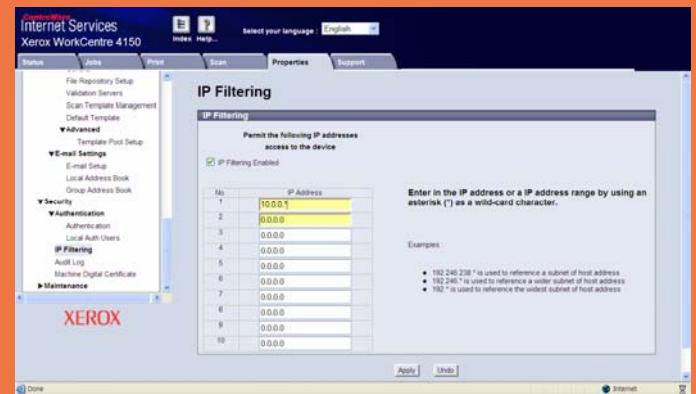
CentreWare
Internet Services
Xerox WorkCentre 4150

Index Help...

Select your language : English

Status | Jobs | Print | Scan | Properties | Support

File Repository Setup
Validation Servers
Scan Template Management
Default Template
▼Advanced
Template Pool Setup
▼E-mail Settings
E-mail Setup
Local Address Book
Group Address Book
▼Security
▼Authentication
Authentication
Local Auth Users
IP Filtering
Audit Log
Machine Digital Certificate
▶Maintenance

XEROX

IP Filtering

IP Filtering

Permit the following IP addresses access to the device

IP Filtering Enabled

| No. | IP Address |
|---|---|
| 1 | 10.0.0.1 |
| 2 | 0.0.0.0 |
| 3 | 0.0.0.0 |
| 4 | 0.0.0.0 |
| 5 | 0.0.0.0 |
| 6 | 0.0.0.0 |
| 7 | 0.0.0.0 |
| 8 | 0.0.0.0 |
| 9 | 0.0.0.0 |
| 10 | 0.0.0.0 |

Enter in the IP address or a IP address range by using an asterisk (*) as a wild-card character.

Examples :

• 192.246.238.* is used to reference a subnet of host address
• 192.246.* is used to reference a wider subnet of host address
• 192.* is used to reference the widest subnet of host address

Apply | Undo

Done | Internet